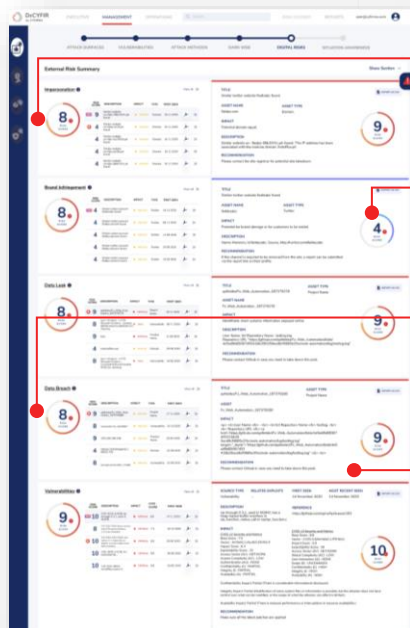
DeCYFIR

MANAGEMENT

ATTACK SURFACES

VULNERABILITIES

ATTACK METHODS

DARK WEB

DIGITAL RISKS

SOLUTION GUIDANCE

External Risk Summary

Impersonation

8

TITLE

ASSET NAME

ASSET TYPE

IMPACT

DESCRIPTION

RECOMMENDATION

9

Brand Infringement

8

TITLE

ASSET NAME

ASSET TYPE

IMPACT

DESCRIPTION

RECOMMENDATION

4

Data Leak

8

TITLE

ASSET NAME

ASSET TYPE

IMPACT

DESCRIPTION

RECOMMENDATION

9

Data Breach

8

TITLE

ASSET NAME

ASSET TYPE

IMPACT

DESCRIPTION

RECOMMENDATION

9

Vulnerabilities

9

DESCRIPTION

IMPACT

REFERENCE

10